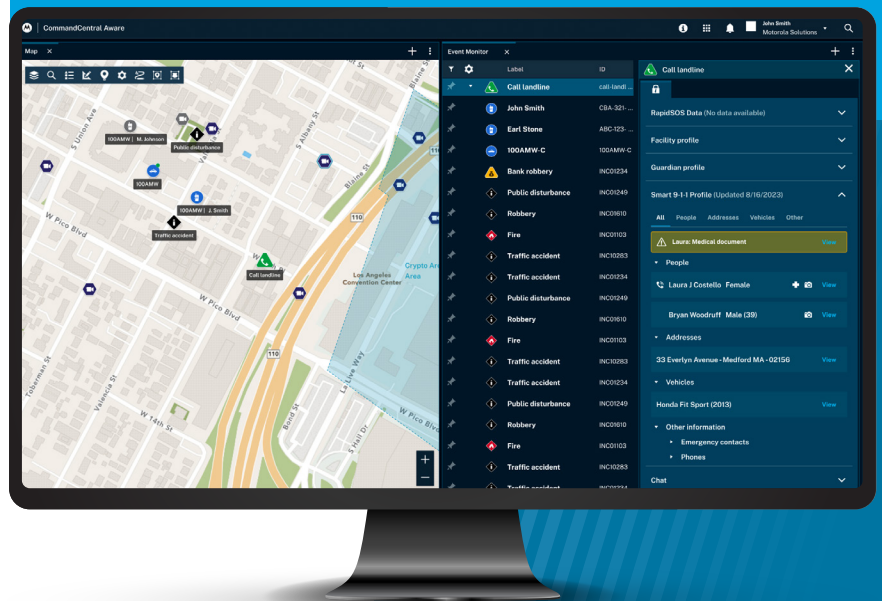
CommandCentral Aware

John Smith
Motorola Solutions

Map ×

100AMW | M. Johnson
Public disturbance
100AMW
100AMW | J. Smith
Traffic accident
Call landline
S Union Ave
W Pico Blvd
S Albany St
Blaine St
110
Los Angeles Convention Center
Crypto.com Arena
W Pico Blvd
Valencia St
Toberman St
W 14th St
Bond St
LA Live Way
Cherry St

Event Monitor ×

| | Label | ID |
|---|---|---|
| | Call landline | call-landl... |
| | John Smith | CBA-321-... |
| | Earl Stone | ABC-123-... |
| | 100AMW-C | 100AMW-C |
| | Bank robbery | INC01234 |
| | Public disturbance | INC01249 |
| | Robbery | INC01610 |
| | Fire | INC01103 |
| | Traffic accident | INC10283 |
| | Traffic accident | INC01234 |
| | Public disturbance | INC01249 |
| | Robbery | INC01610 |
| | Fire | INC01103 |
| | Traffic accident | INC10283 |
| | Traffic accident | INC01234 |
| | Public disturbance | INC01249 |
| | Robbery | INC01610 |
| | Fire | INC01103 |
| | Traffic accident | INC10283 |
| | Traffic accident | INC01234 |

Call landline ×

RapidSOS Data (No data available)
Facility profile
Guardian profile
Smart 9-1-1 Profile (Updated 8/16/2023)
All People Addresses Vehicles Other
Laura: Medical document View
People
Laura J Costello Female View
Bryan Woodruff Male (39) View
Addresses
33 Everlyn Avenue - Medford MA - 02156 View
Vehicles
Honda Fit Sport (2013) View
Other information
Emergency contacts
Phones
Chat